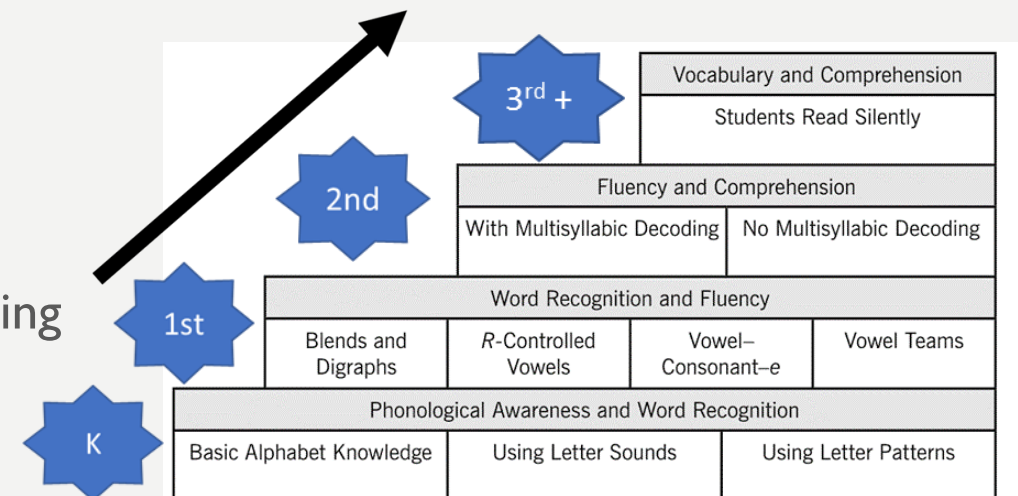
ing

3rd +

Vocabulary and Comprehension

Students Read Silently

2nd

Fluency and Comprehension

| With Multisyllabic Decoding | No Multisyllabic Decoding |
|---|---|

1st

Word Recognition and Fluency

| Blends and Digraphs | *R*-Controlled Vowels | Vowel–Consonant–*e* | Vowel Teams |
|---|---|---|---|

K

Phonological Awareness and Word Recognition

| Basic Alphabet Knowledge | Using Letter Sounds | Using Letter Patterns |
|---|---|---|